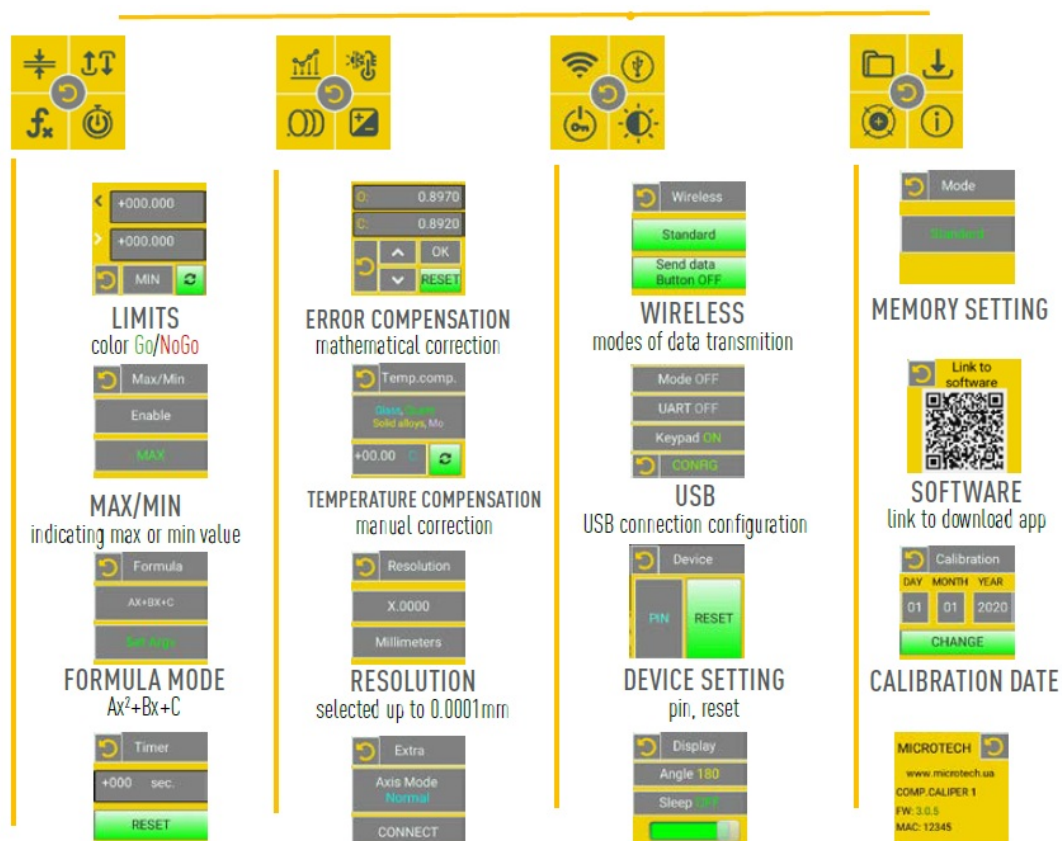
+000.000
+000.000
MIN
LIMITS
color Go/NoGo
Max/Min
Enable
MAX
MAX/MIN
indicating max or min value
Formula
AX+BX+C
Set Args
FORMULA MODE
Ax²+Bx+C
Timer
+000 sec.
RESET

O: 0.8970
C: 0.8920
OK
RESET
ERROR COMPENSATION
mathematical correction
Temp.comp.
Glass, Quartz
Solid alloys, Mo
+00.00 C
TEMPERATURE COMPENSATION
manual correction
Resolution
X.0000
Millimeters
RESOLUTION
selected up to 0.0001mm
Extra
Axis Mode
Normal
CONNECT

Wireless
Standard
Send data
Button OFF
WIRELESS
modes of data transmition
Mode OFF
UART OFF
Keypad ON
CONFIG
USB
USB connection configuration
Device
PIN
RESET
DEVICE SETTING
pin, reset
Display
Angle 180
Sleep OFF

Mode
Standard
MEMORY SETTING
Link to software
SOFTWARE
link to download app
Calibration
DAY MONTH YEAR
01 01 2020
CHANGE
CALIBRATION DATE
MICROTECH
www.microtech.ua
COMP.CALIPER 1
FW: 3.0.5
MAC: 12345